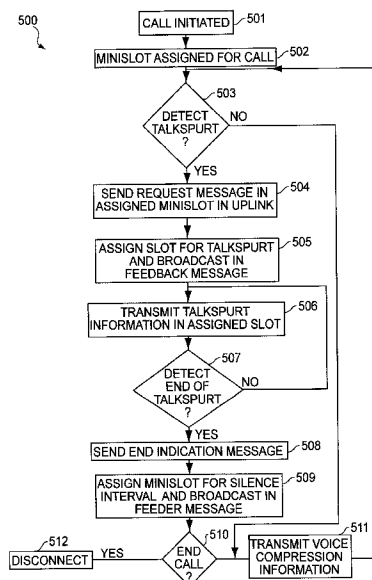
500

CALL INITIATED 501

MINISLOT ASSIGNED FOR CALL 502

503

DETECT TALKSPURT ?

NO

YES

SEND REQUEST MESSAGE IN ASSIGNED MINISLOT IN UPLINK 504

ASSIGN SLOT FOR TALKSPURT AND BROADCAST IN FEEDBACK MESSAGE 505

TRANSMIT TALKSPURT INFORMATION IN ASSIGNED SLOT 506

507

DETECT END OF TALKSPURT ?

NO

YES

SEND END INDICATION MESSAGE 508

ASSIGN MINISLOT FOR SILENCE INTERVAL AND BROADCAST IN FEEDER MESSAGE 509

512

DISCONNECT

YES

510

END CALL ?

511

TRANSMIT VOICE COMPRESSION INFORMATION